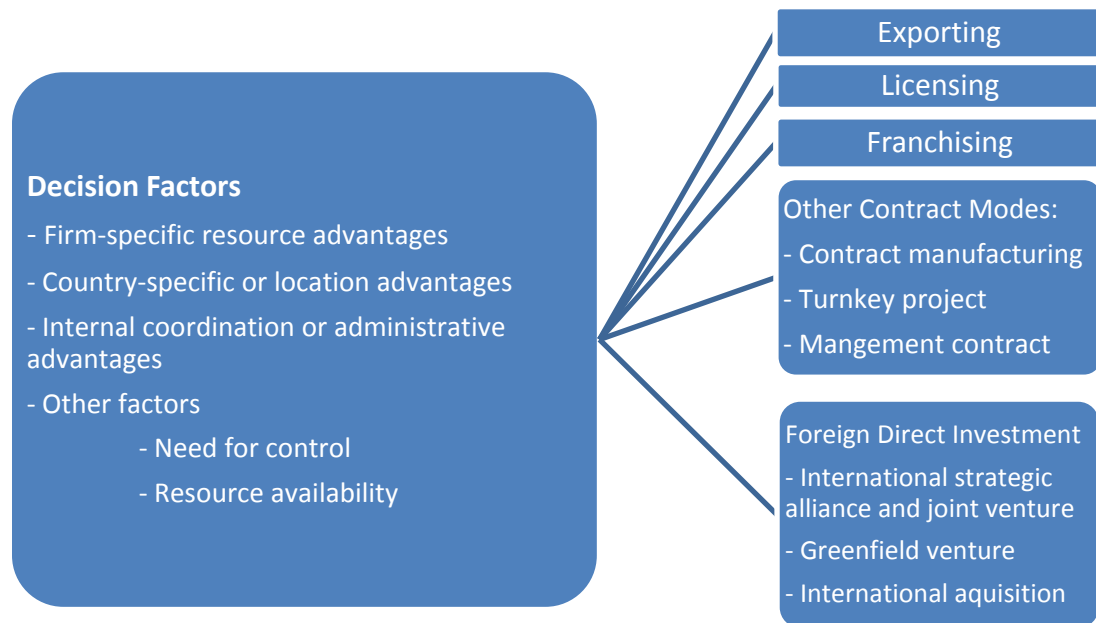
Decision Factors

- Firm-specific resource advantages

- Country-specific or location advantages

- Internal coordination or administrative advantages

- Other factors

- Need for control

- Resource availability

Exporting

Licensing

Franchising

Other Contract Modes:

- Contract manufacturing

- Turnkey project

- Mangement contract

Foreign Direct Investment

- International strategic alliance and joint venture

- Greenfield venture

- International aquisition